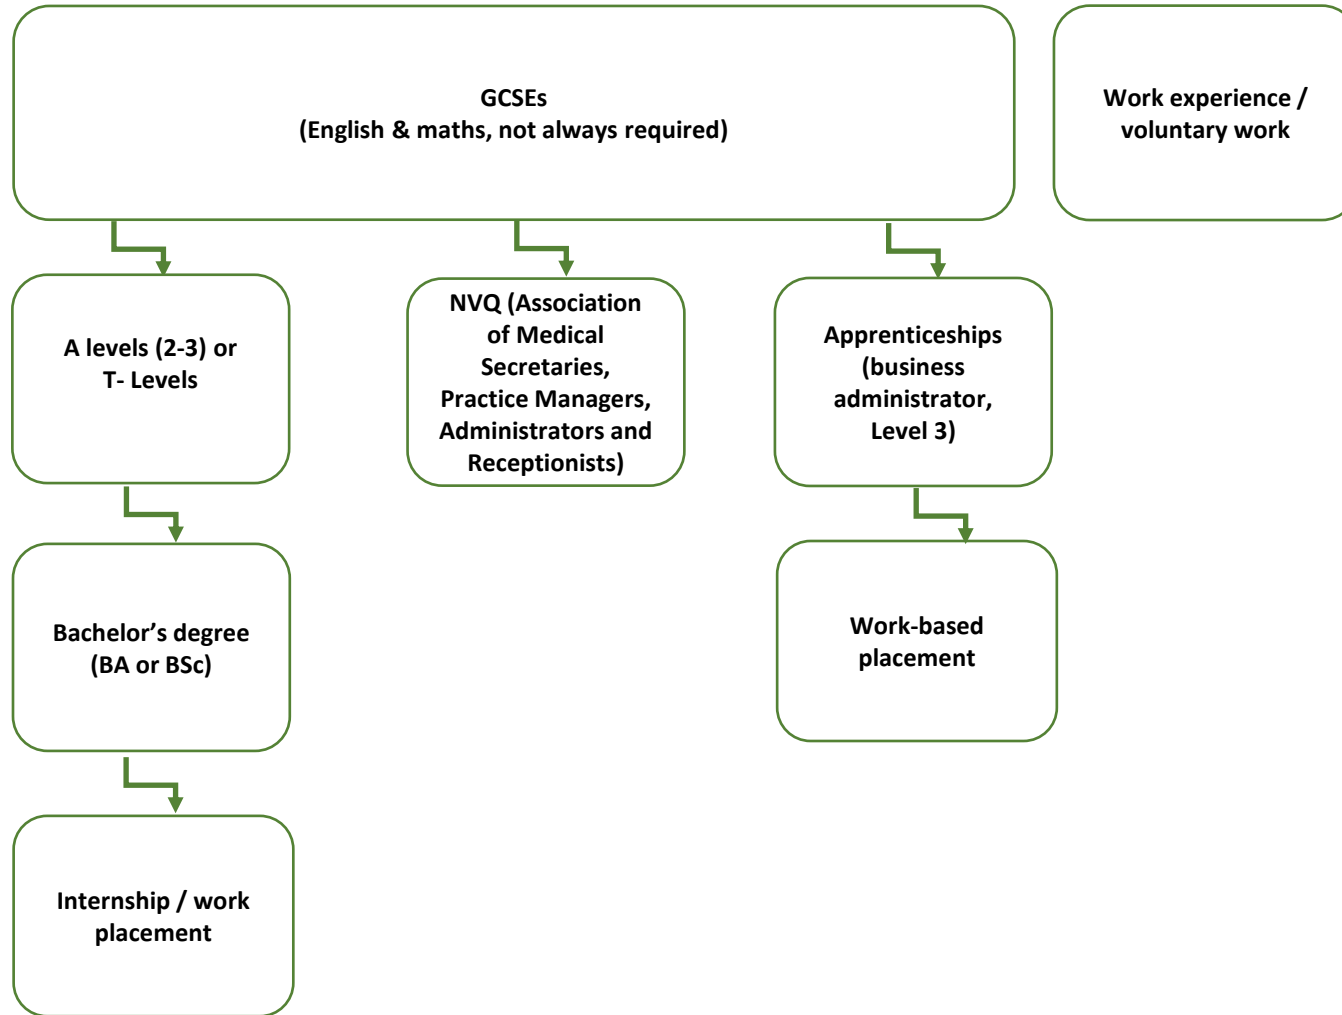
GCSEs
(English & maths, not always required)

Work experience / voluntary work

A levels (2-3) or T- Levels

NVQ (Association of Medical Secretaries, Practice Managers, Administrators and Receptionists)

Apprenticeships (business administrator, Level 3)

Bachelor's degree (BA or BSc)

Work-based placement

Internship / work placement